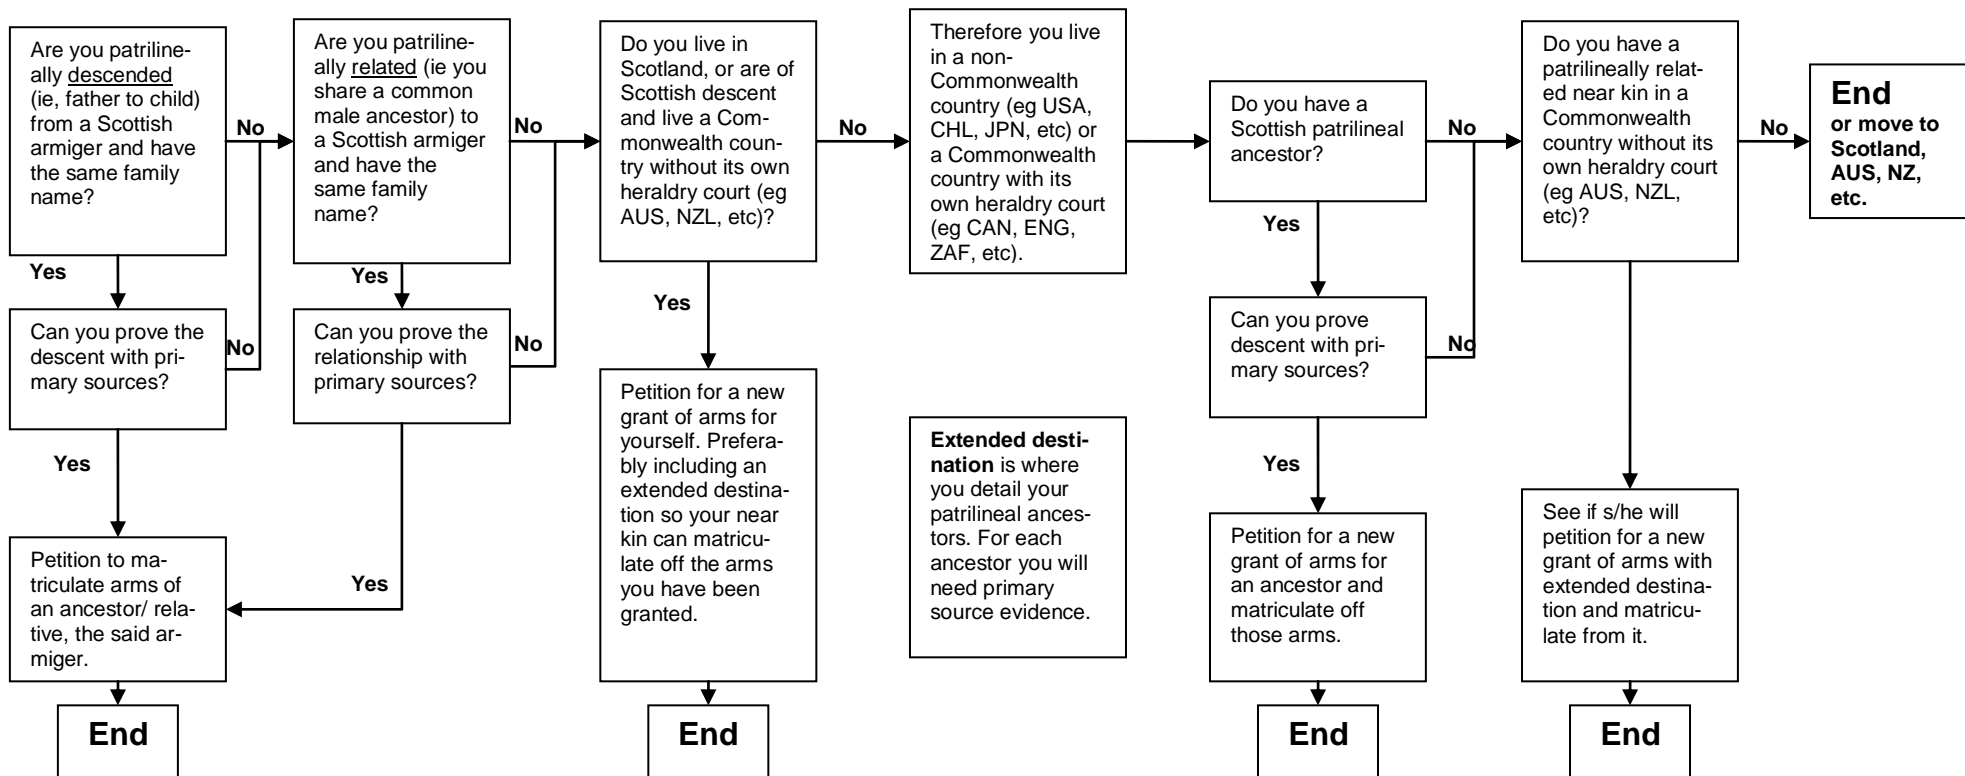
Are you patrilineally descended (ie, father to child) from a Scottish armiger and have the same family name?

No

Yes

Can you prove the descent with primary sources?

No

Yes

Petition to matriculate arms of an ancestor/ relative, the said armiger.

End

Are you patrilineally related (ie you share a common male ancestor) to a Scottish armiger and have the same family name?

No

Yes

Can you prove the relationship with primary sources?

No

Yes

Do you live in Scotland, or are of Scottish descent and live a Commonwealth country without its own heraldry court (eg AUS, NZL, etc)?

No

Yes

Petition for a new grant of arms for yourself. Preferably including an extended destination so your near kin can matriculate off the arms you have been granted.

End

Therefore you live in a non-Commonwealth country (eg USA, CHL, JPN, etc) or a Commonwealth country with its own heraldry court (eg CAN, ENG, ZAF, etc).

**Extended destination** is where you detail your patrilineal ancestors. For each ancestor you will need primary source evidence.

Do you have a Scottish patrilineal ancestor?

No

Yes

Can you prove descent with primary sources?

No

Yes

Petition for a new grant of arms for an ancestor and matriculate off those arms.

End

Do you have a patrilineally related near kin in a Commonwealth country without its own heraldry court (eg AUS, NZL, etc)?

No

End
or move to Scotland, AUS, NZ, etc.

See if s/he will petition for a new grant of arms with extended destination and matriculate from it.

End